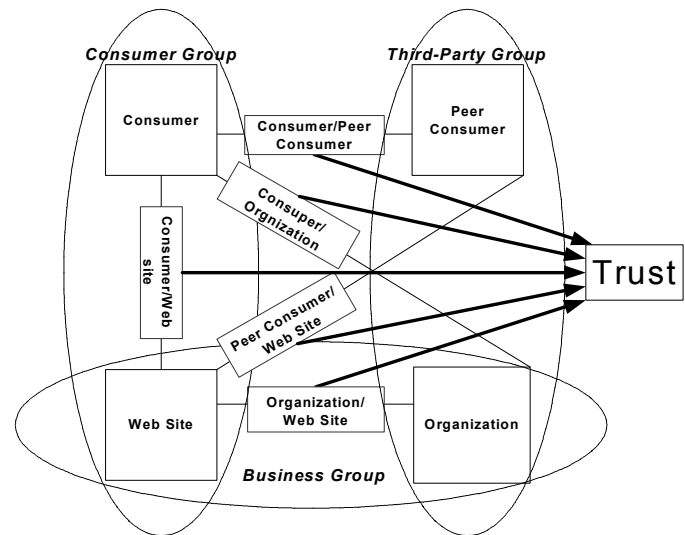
Consumer Group

Third-Party Group

Consumer

Consumer/Peer Consumer

Peer Consumer

Consuper/ Orgnization

Consumer/Web site

Trust

Peer Consumer/ Web Site

Web Site

Organization/ Web Site

Organization

Business Group